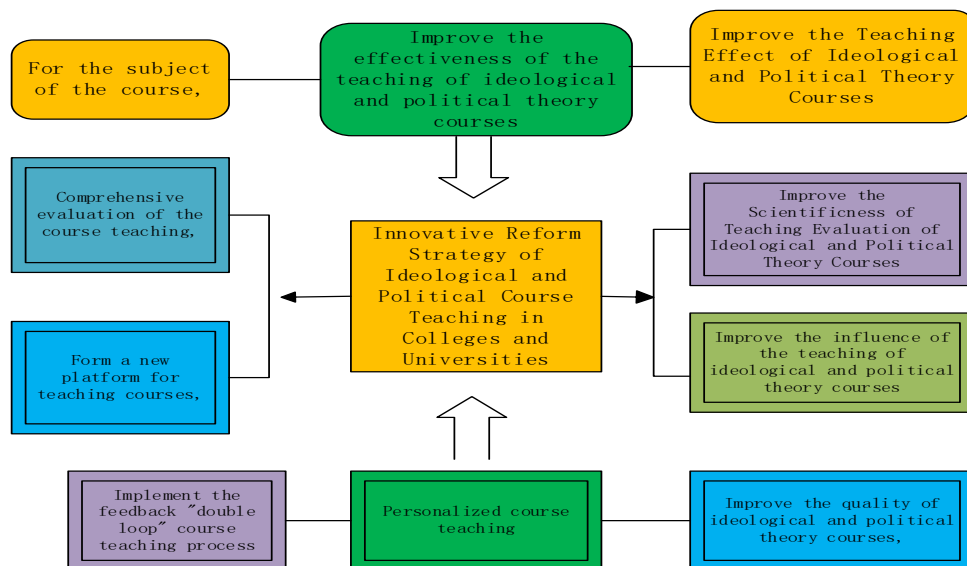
For the subject of the course,

Improve the effectiveness of the teaching of ideological and political theory courses

Improve the Teaching Effect of Ideological and Political Theory Courses

Comprehensive evaluation of the course teaching,

Innovative Reform Strategy of Ideological and Political Course Teaching in Colleges and Universities

Improve the Scientificness of Teaching Evaluation of Ideological and Political Theory Courses

Form a new platform for teaching courses,

Improve the influence of the teaching of ideological and political theory courses

Implement the feedback "double loop" course teaching process

Personalized course teaching

Improve the quality of ideological and political theory courses,